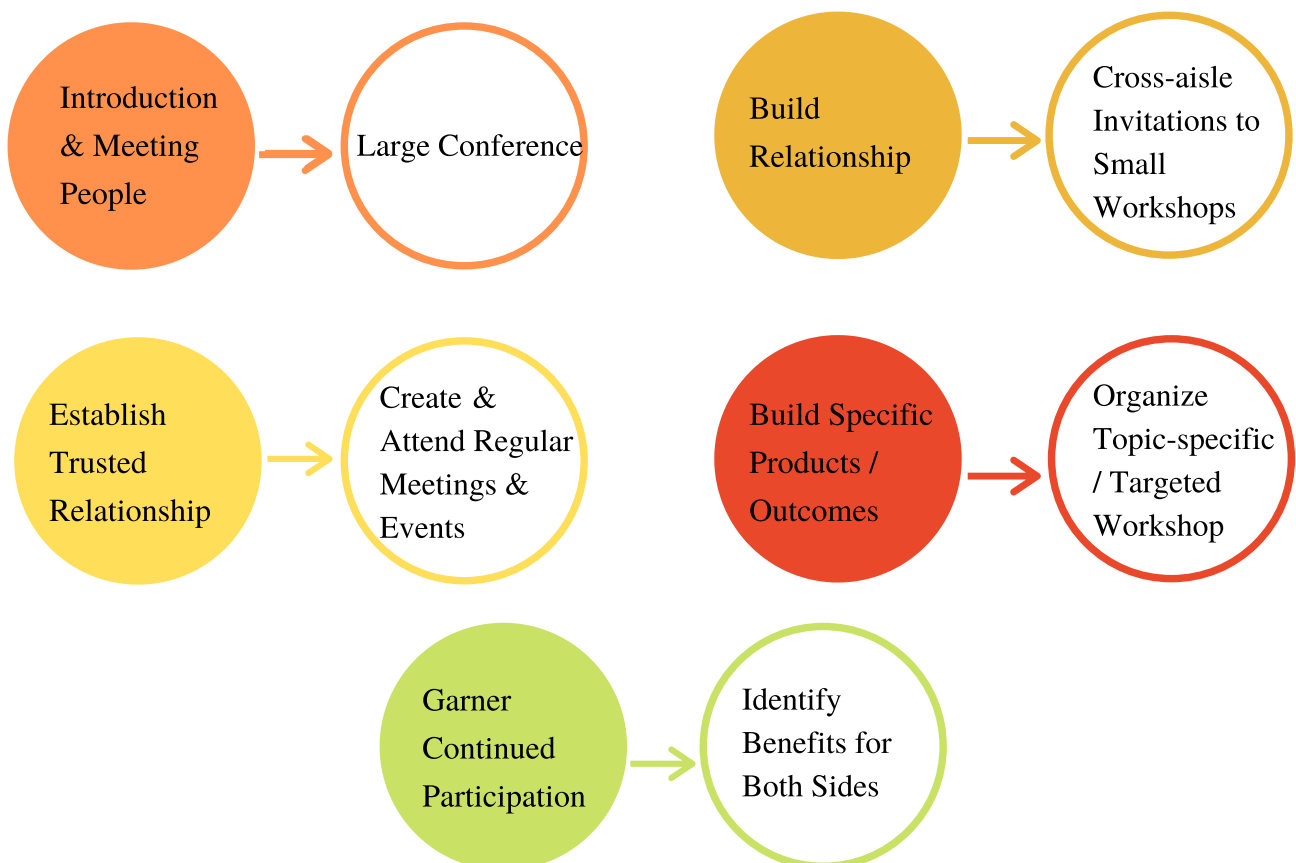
Introduction & Meeting People

Large Conference

Build Relationship

Cross-aisle Invitations to Small Workshops

Establish Trusted Relationship

Create & Attend Regular Meetings & Events

Build Specific Products / Outcomes

Organize Topic-specific / Targeted Workshop

Garner Continued Participation

Identify Benefits for Both Sides